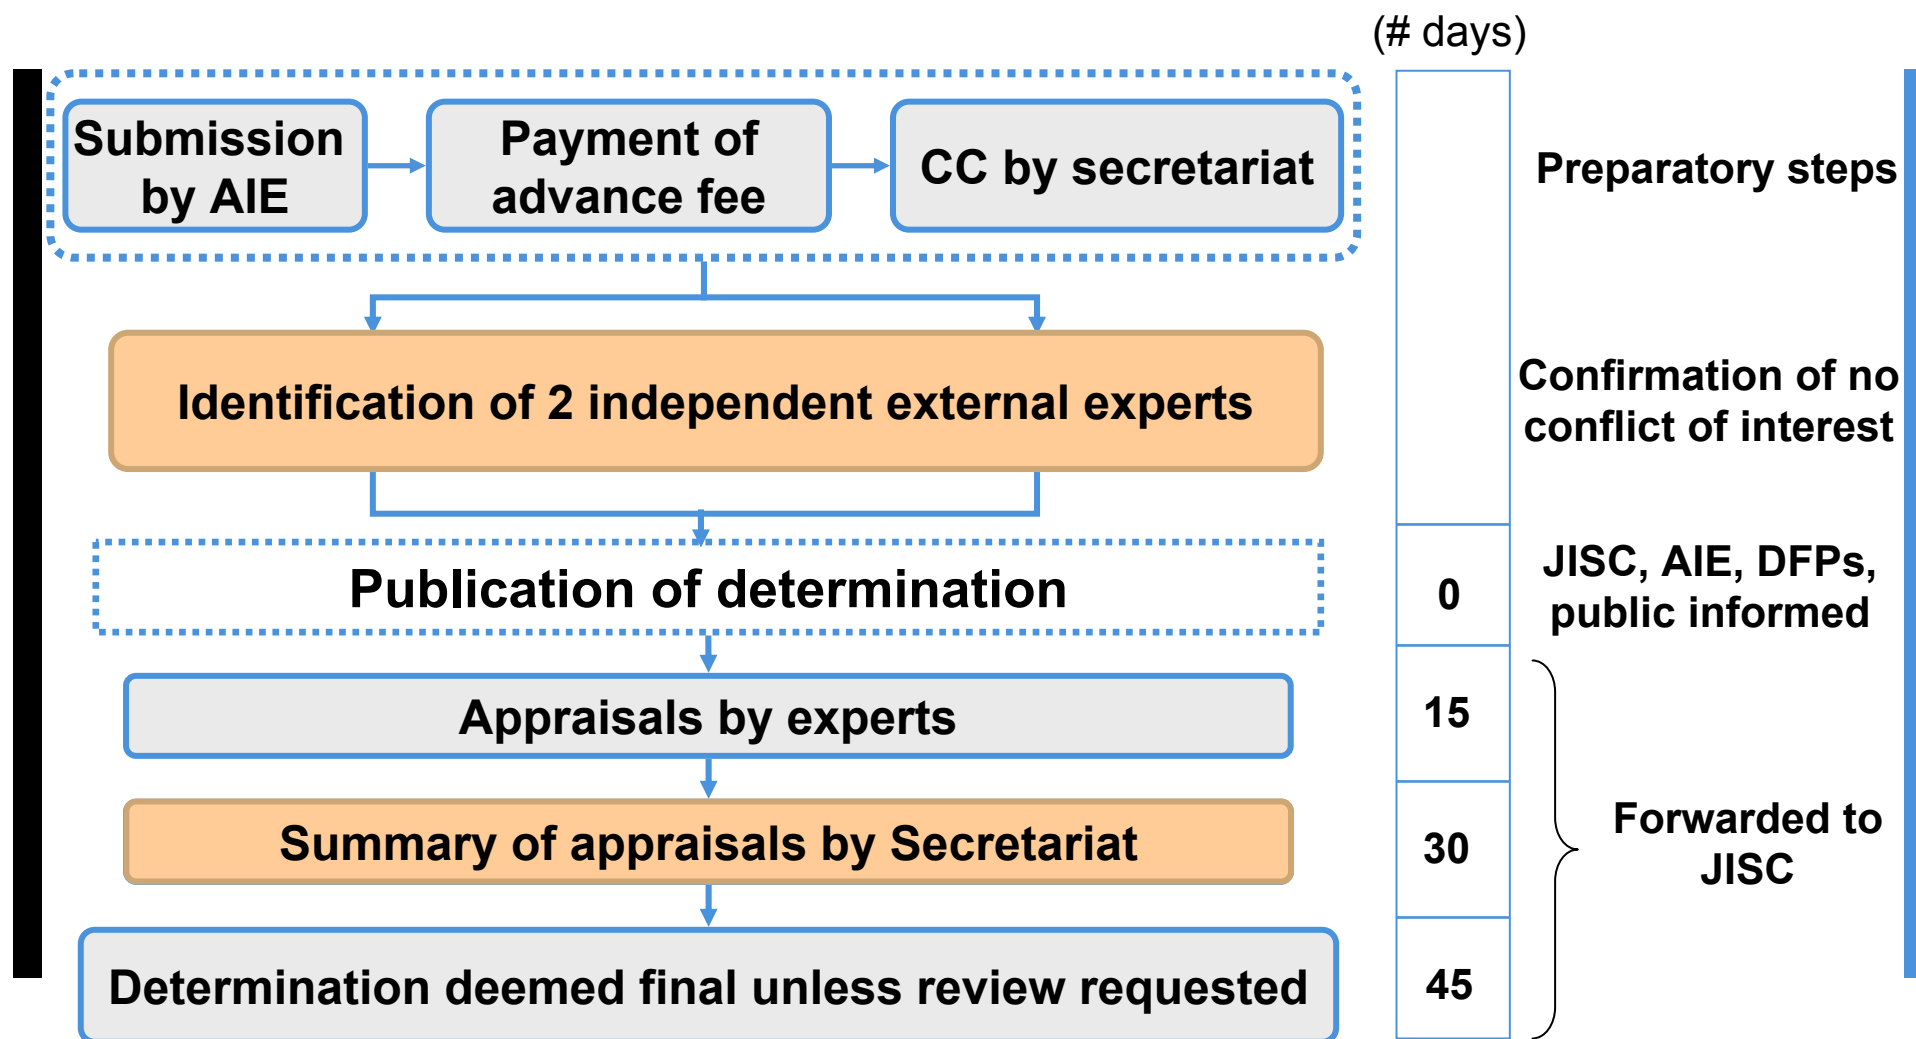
(# days)

Submission by AIE

Payment of advance fee

CC by secretariat

Preparatory steps

Identification of 2 independent external experts

Confirmation of no conflict of interest

Publication of determination

0

JISC, AIE, DFPs, public informed

Appraisals by experts

15

Summary of appraisals by Secretariat

30

Forwarded to JISC

Determination deemed final unless review requested

45